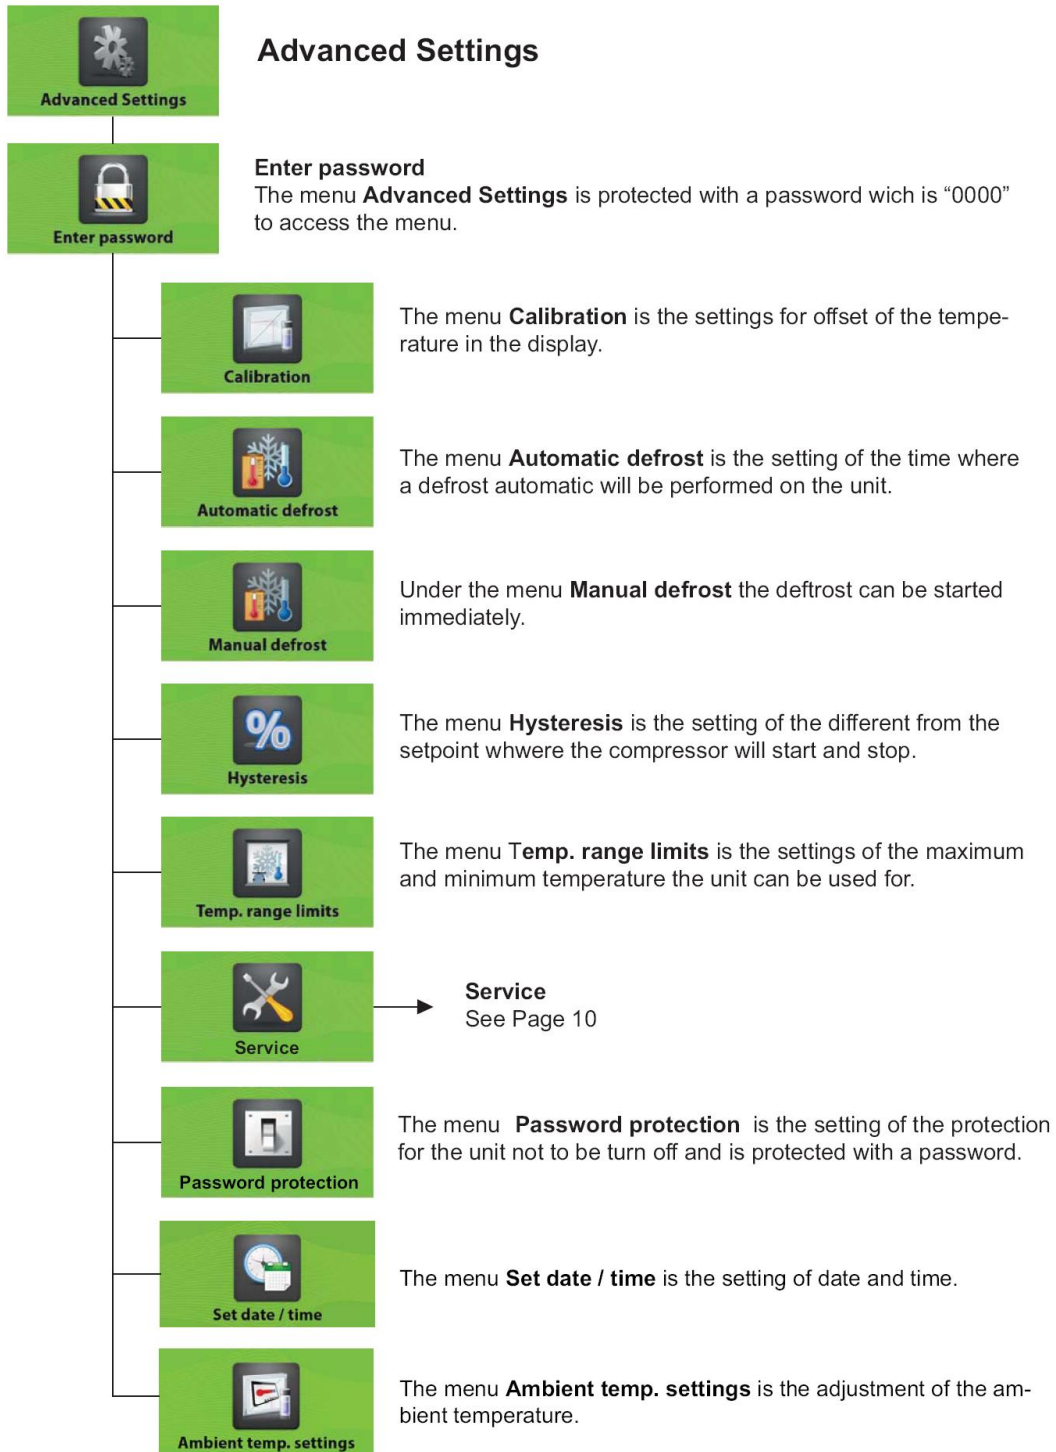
Advanced Settings

Advanced Settings

Enter password

Enter password
The menu Advanced Settings is protected with a password wich is “0000” to access the menu.

Calibration

The menu Calibration is the settings for offset of the temperature in the display.

Automatic defrost

The menu Automatic defrost is the setting of the time where a defrost automatic will be performed on the unit.

Manual defrost

Under the menu Manual defrost the deftrost can be started immediately.

Hysteresis

The menu Hysteresis is the setting of the different from the setpoint whwere the compressor will start and stop.

Temp. range limits

The menu Temp. range limits is the settings of the maximum and minimum temperature the unit can be used for.

Service

Service
See Page 10

Password protection

The menu Password protection is the setting of the protection for the unit not to be turn off and is protected with a password.

Set date / time

The menu Set date / time is the setting of date and time.

Ambient temp. settings

The menu Ambient temp. settings is the adjustment of the ambient temperature.